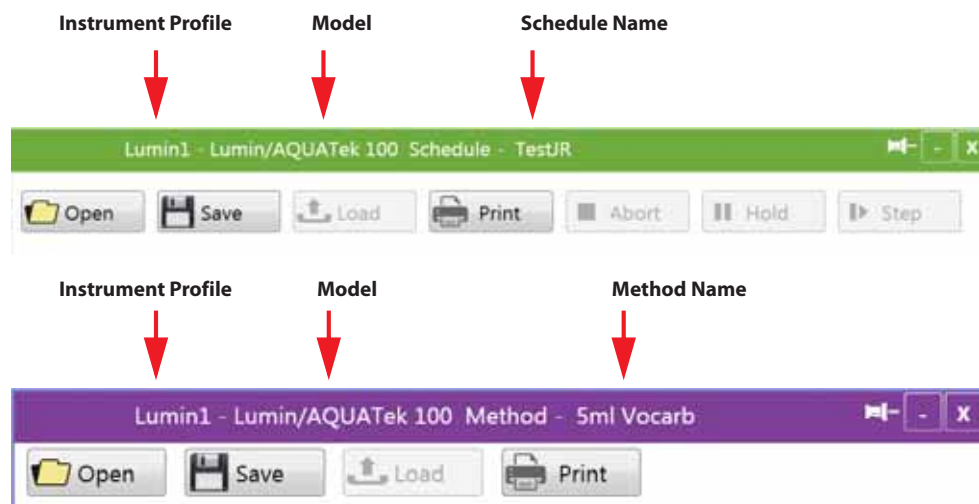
Instrument Profile Model Schedule Name

Lumin1 - Lumin/AQUATek 100 Schedule - TestJR

- x

Open Save Load Print Abort Hold Step

Instrument Profile Model Method Name

Lumin1 - Lumin/AQUATek 100 Method - 5ml Vocarb

- x

Open Save Load Print